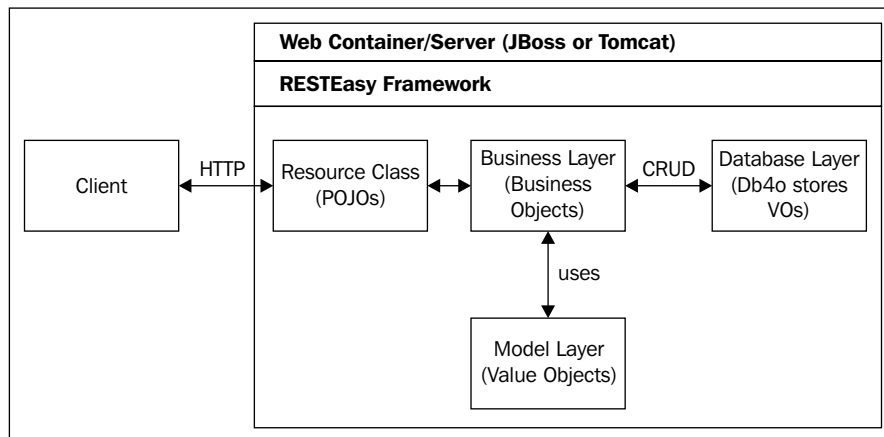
Web Container/Server (JBoss or Tomcat)

RESTEasy Framework

Client

HTTP

Resource Class (POJOs)

Business Layer (Business Objects)

CRUD

Database Layer (Db4o stores VOs)

uses

Model Layer (Value Objects)